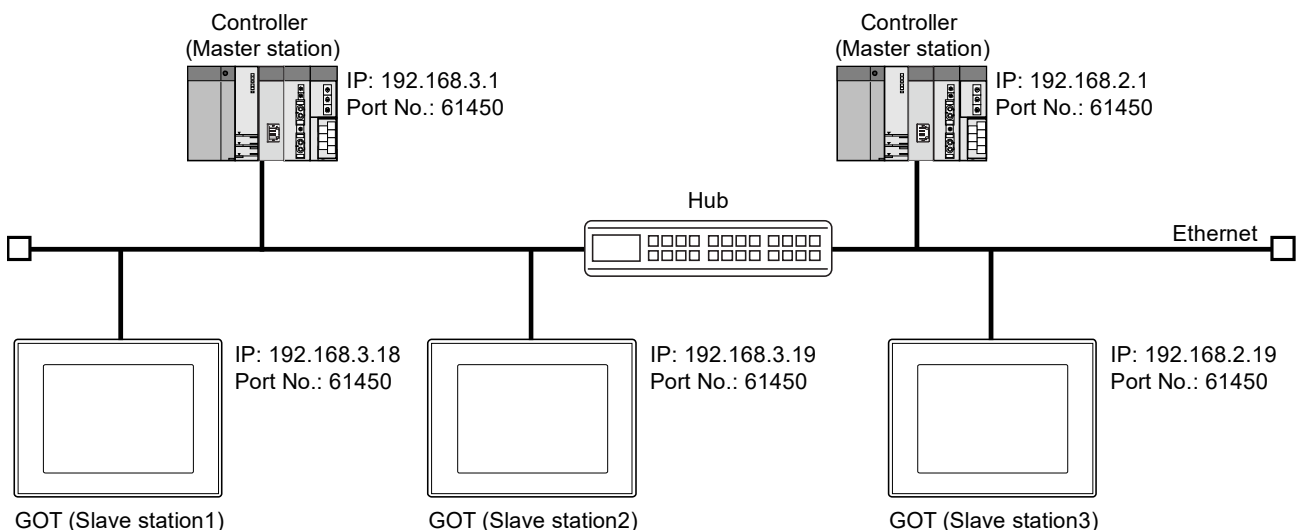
Controller
(Master station)
IP: 192.168.3.1
Port No.: 61450

Controller
(Master station)
IP: 192.168.2.1
Port No.: 61450

Hub

Ethernet

IP: 192.168.3.18
Port No.: 61450

IP: 192.168.3.19
Port No.: 61450

IP: 192.168.2.19
Port No.: 61450

GOT (Slave station1)

GOT (Slave station2)

GOT (Slave station3)